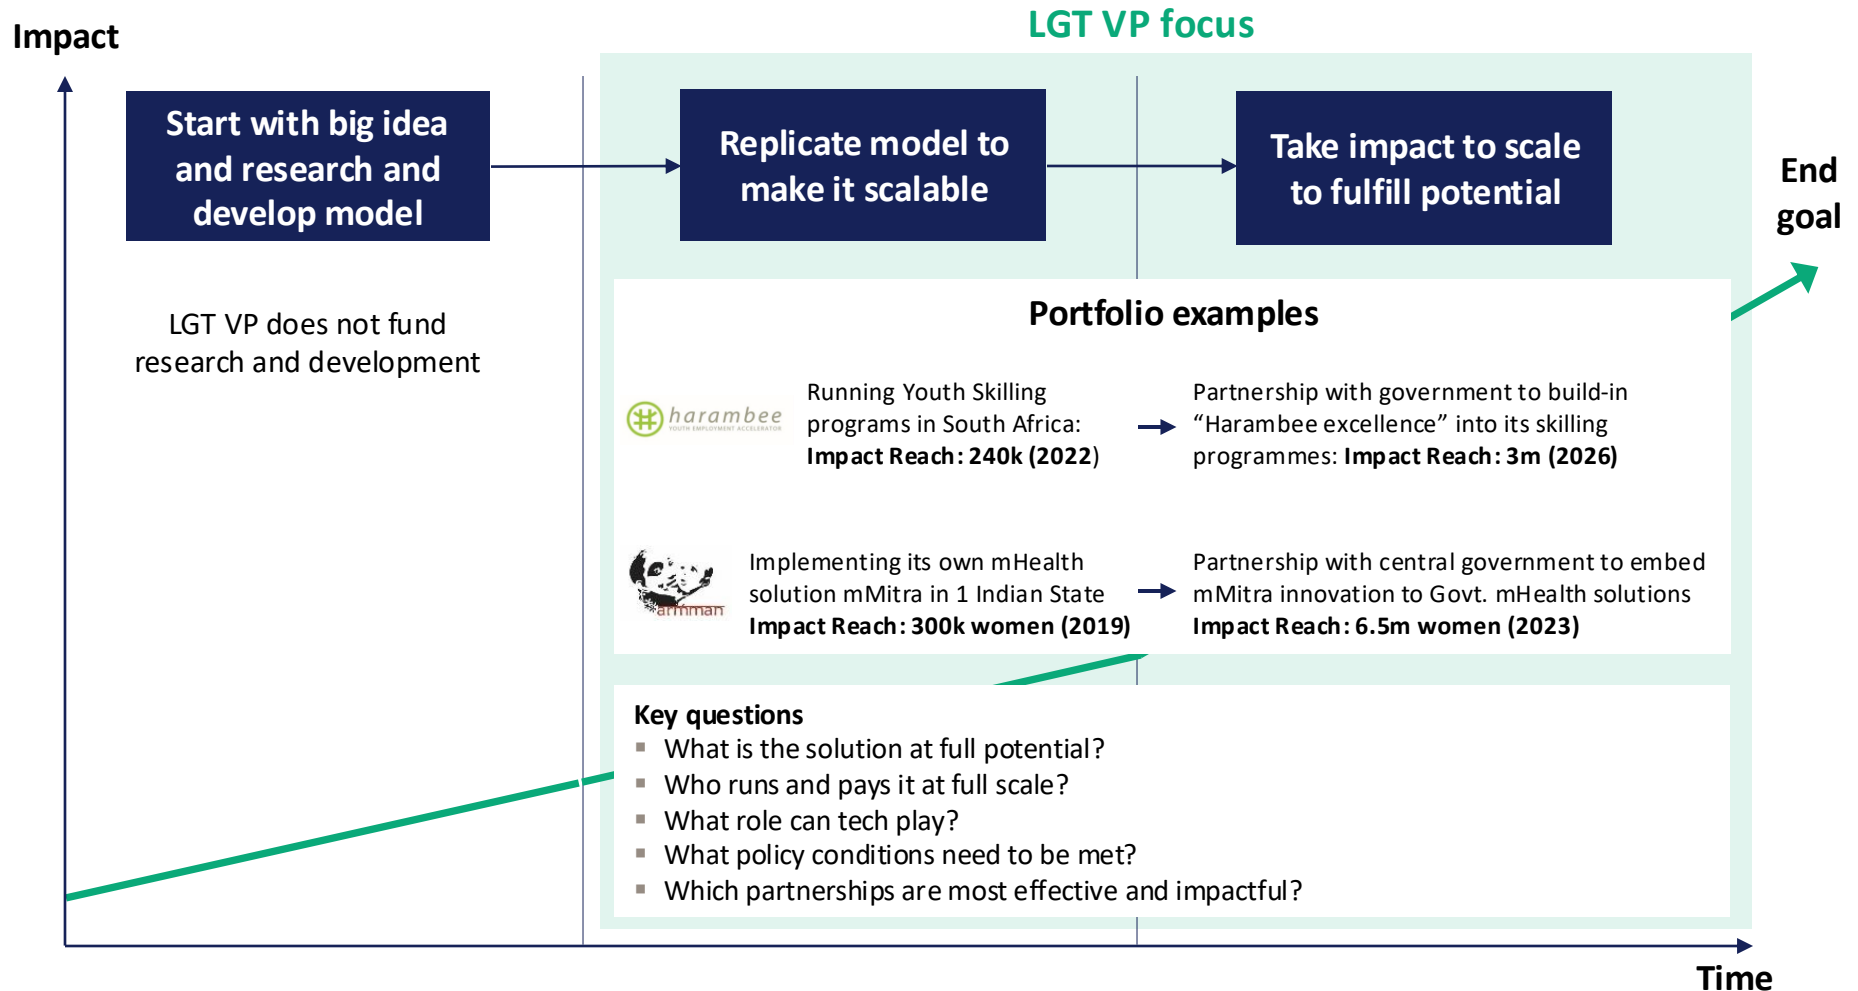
LGT VP focus

Impact

Start with big idea and research and develop model

Replicate model to make it scalable

Take impact to scale to fulfill potential

End goal

LGT VP does not fund research and development

Portfolio examples

harambee YOUTH EMPLOYMENT ACCELERATOR

Running Youth Skilling programs in South Africa: **Impact Reach: 240k (2022)**

Partnership with government to build-in "Harambee excellence" into its skilling programmes: **Impact Reach: 3m (2026)**

armman

Implementing its own mHealth solution mMitra in 1 Indian State **Impact Reach: 300k women (2019)**

Partnership with central government to embed mMitra innovation to Govt. mHealth solutions **Impact Reach: 6.5m women (2023)**

Key questions
- What is the solution at full potential?
- Who runs and pays it at full scale?
- What role can tech play?
- What policy conditions need to be met?
- Which partnerships are most effective and impactful?

Time